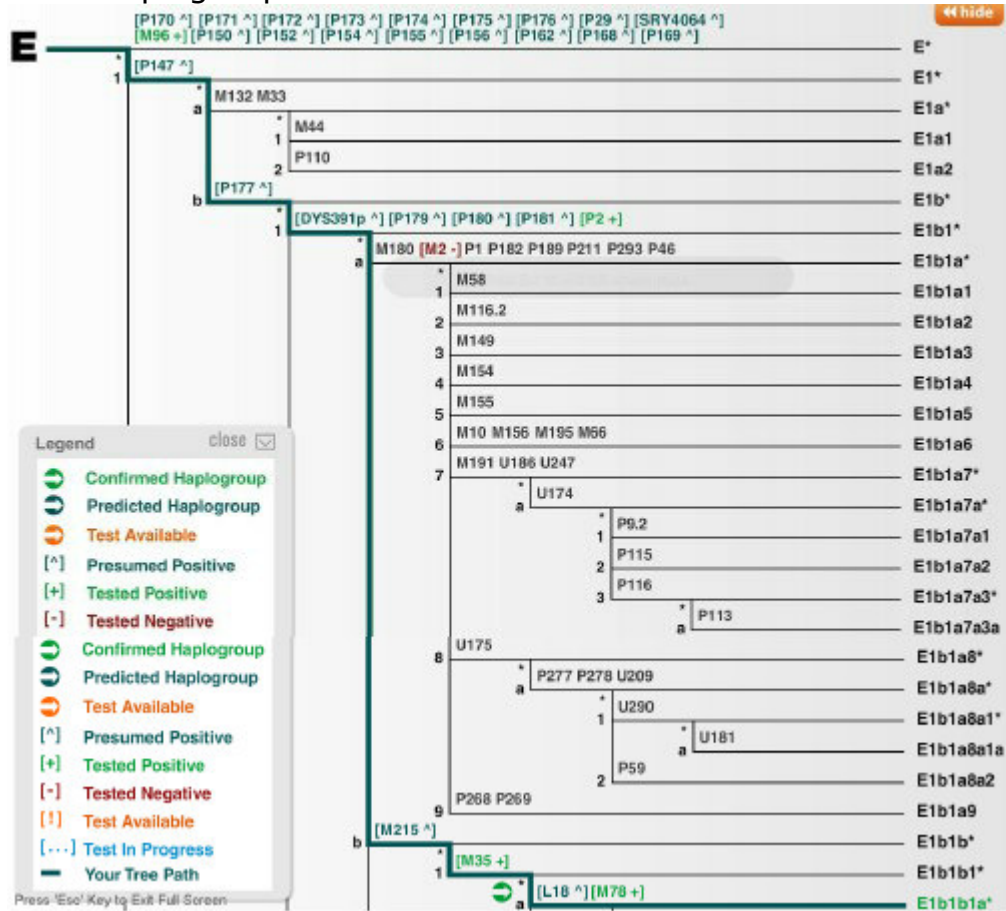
E
[P170 ^] [P171 ^] [P172 ^] [P173 ^] [P174 ^] [P175 ^] [P176 ^] [P29 ^] [SRY4064 ^]
[M96 +] [P150 ^] [P152 ^] [P154 ^] [P155 ^] [P156 ^] [P162 ^] [P168 ^] [P169 ^]
hide
E*
1 [P147 ^] E1*
a M132 M33 E1a*
1 M44 E1a1
2 P110 E1a2
[P177 ^] E1b*
b
1 [DYS391p ^] [P179 ^] [P180 ^] [P181 ^] [P2 +] E1b1*
a M180 [M2 -] P1 P182 P189 P211 P293 P46 E1b1a*
1 M58 E1b1a1
2 M116.2 E1b1a2
3 M149 E1b1a3
4 M154 E1b1a4
5 M155 E1b1a5
6 M10 M156 M195 M66 E1b1a6
7 M191 U186 U247 E1b1a7*
a U174 E1b1a7a*
1 P9.2 E1b1a7a1
2 P115 E1b1a7a2
3 P116 E1b1a7a3*
a P113 E1b1a7a3a
8 U175 E1b1a8*
a P277 P278 U209 E1b1a8a*
1 U290 E1b1a8a1*
a U181 E1b1a8a1a
2 P59 E1b1a8a2
9 P268 P269 E1b1a9
b [M215 ^] E1b1b*
1 [M35 +] E1b1b1*
a [L18 ^] [M78 +] E1b1b1a*

Legend close
Confirmed Haplogroup
Predicted Haplogroup
Test Available
[^] Presumed Positive
[+] Tested Positive
[-] Tested Negative
Confirmed Haplogroup
Predicted Haplogroup
Test Available
[^] Presumed Positive
[+] Tested Positive
[-] Tested Negative
[!] Test Available
[...] Test In Progress
Your Tree Path
Press 'Esc' Key to Exit Full Screen